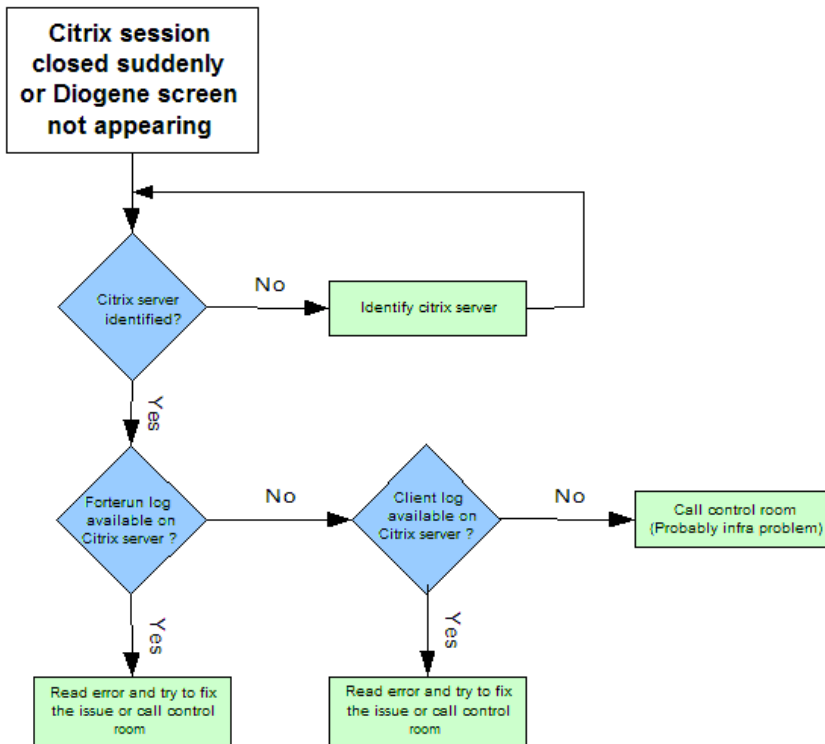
Citrix session closed suddenly or Diogene screen not appearing

Citrix server identified?

No

Identify citrix server

Yes

Forterun log available on Citrix server ?

No

Client log available on Citrix server ?

No

Call control room (Probably infra problem)

Yes

Read error and try to fix the issue or call control room

Yes

Read error and try to fix the issue or call control room